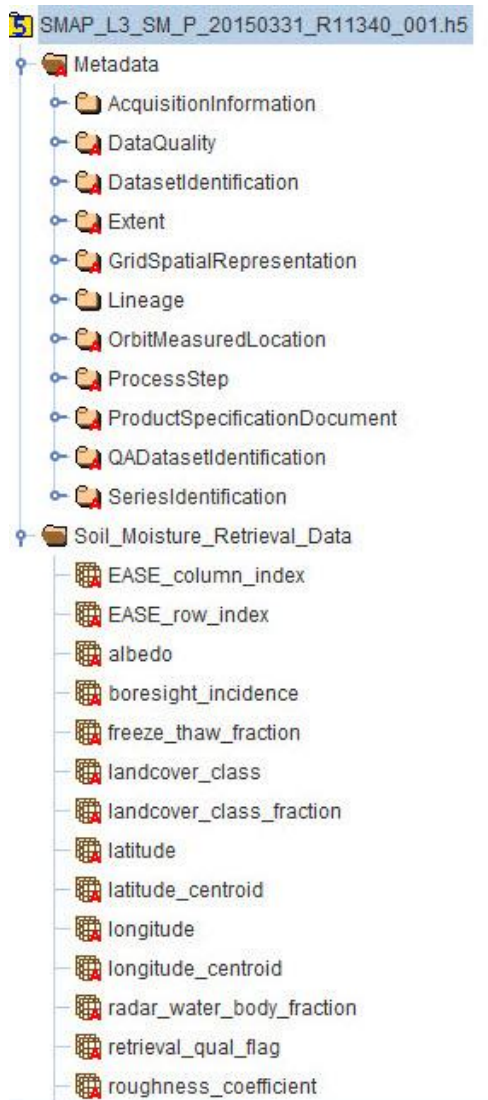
5 SMAP_L3_SM_P_20150331_R11340_001.h5
Metadata
AcquisitionInformation
DataQuality
DatasetIdentification
Extent
GridSpatialRepresentation
Lineage
OrbitMeasuredLocation
ProcessStep
ProductSpecificationDocument
QADatasetIdentification
SeriesIdentification
Soil_Moisture_Retrieval_Data
EASE_column_index
EASE_row_index
albedo
boresight_incidence
freeze_thaw_fraction
landcover_class
landcover_class_fraction
latitude
latitude_centroid
longitude
longitude_centroid
radar_water_body_fraction
retrieval_qual_flag
roughness_coefficient